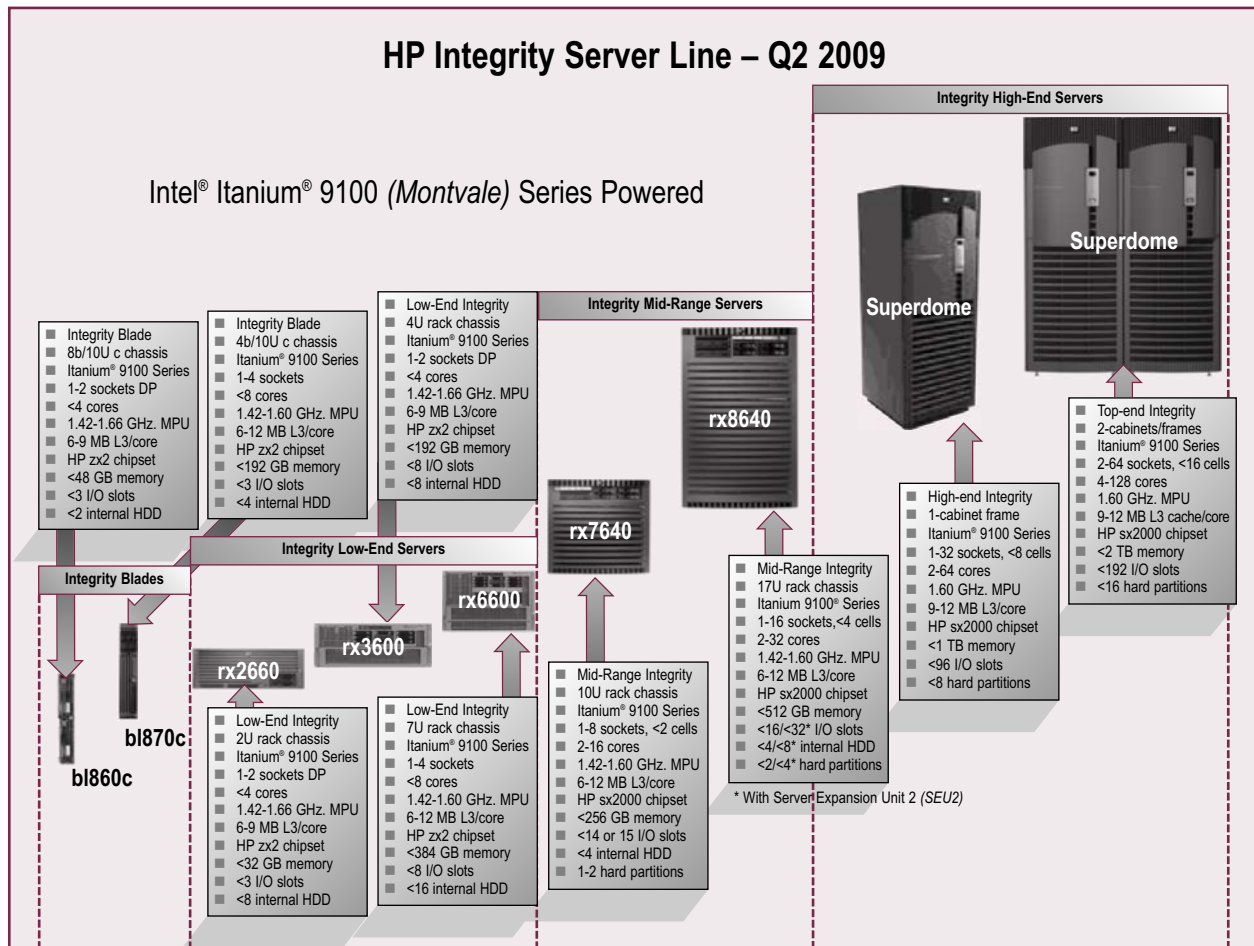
HP Integrity Server Line – Q2 2009

Integrity High-End Servers

Intel® Itanium® 9100 *(Montvale)* Series Powered

Superdome

Superdome

Integrity Mid-Range Servers

- Integrity Blade
- 8b/10U c chassis
- Itanium® 9100 Series
- 1-2 sockets DP
- <4 cores
- 1.42-1.66 GHz. MPU
- 6-9 MB L3/core
- HP zx2 chipset
- <48 GB memory
- <3 I/O slots
- <2 internal HDD

- Integrity Blade
- 4b/10U c chassis
- Itanium® 9100 Series
- 1-4 sockets
- <8 cores
- 1.42-1.60 GHz. MPU
- 6-12 MB L3/core
- HP zx2 chipset
- <192 GB memory
- <3 I/O slots
- <4 internal HDD

- Low-End Integrity
- 4U rack chassis
- Itanium® 9100 Series
- 1-2 sockets DP
- <4 cores
- 1.42-1.66 GHz. MPU
- 6-9 MB L3/core
- HP zx2 chipset
- <192 GB memory
- <8 I/O slots
- <8 internal HDD

rx8640

- Top-end Integrity
- 2-cabinets/frames
- Itanium® 9100 Series
- 2-64 sockets, <16 cells
- 4-128 cores
- 1.60 GHz. MPU
- 9-12 MB L3 cache/core
- HP sx2000 chipset
- <2 TB memory
- <192 I/O slots
- <16 hard partitions

- High-end Integrity
- 1-cabinet frame
- Itanium® 9100 Series
- 1-32 sockets, <8 cells
- 2-64 cores
- 1.60 GHz. MPU
- 9-12 MB L3/core
- HP sx2000 chipset
- <1 TB memory
- <96 I/O slots
- <8 hard partitions

Integrity Low-End Servers

rx7640

Integrity Blades

rx6600

rx3600

rx2660

- Mid-Range Integrity
- 17U rack chassis
- Itanium 9100® Series
- 1-16 sockets,<4 cells
- 2-32 cores
- 1.42-1.60 GHz. MPU
- 6-12 MB L3/core
- HP sx2000 chipset
- <512 GB memory
- <16/<32* I/O slots
- <4/<8* internal HDD
- <2/<4* hard partitions

\* With Server Expansion Unit 2 *(SEU2)*

bl870c

bl860c

- Low-End Integrity
- 2U rack chassis
- Itanium® 9100 Series
- 1-2 sockets DP
- <4 cores
- 1.42-1.66 GHz. MPU
- 6-9 MB L3/core
- HP zx2 chipset
- <32 GB memory
- <3 I/O slots
- <8 internal HDD

- Low-End Integrity
- 7U rack chassis
- Itanium® 9100 Series
- 1-4 sockets
- <8 cores
- 1.42-1.60 GHz. MPU
- 6-12 MB L3/core
- HP zx2 chipset
- <384 GB memory
- <8 I/O slots
- <16 internal HDD

- Mid-Range Integrity
- 10U rack chassis
- Itanium® 9100 Series
- 1-8 sockets, <2 cells
- 2-16 cores
- 1.42-1.60 GHz. MPU
- 6-12 MB L3/core
- HP sx2000 chipset
- <256 GB memory
- <14 or 15 I/O slots
- <4 internal HDD
- 1-2 hard partitions